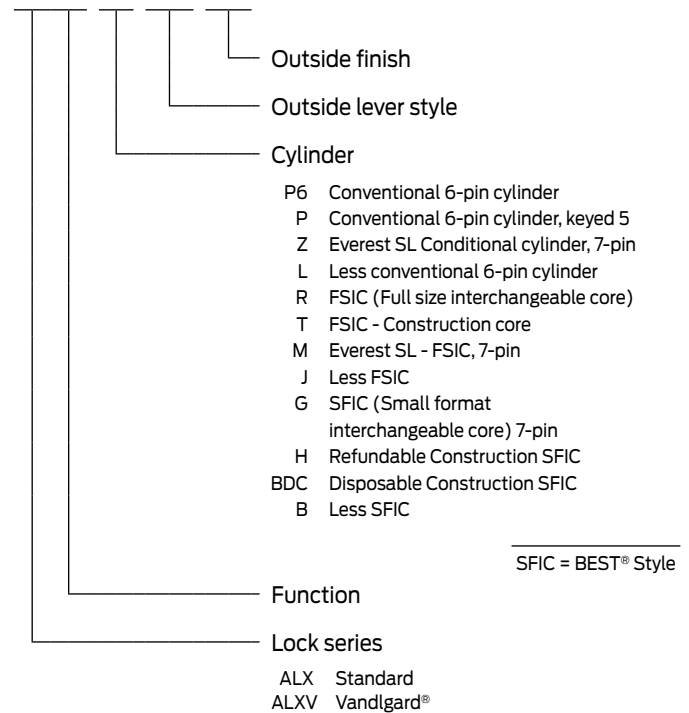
Outside finish

Outside lever style

Cylinder

P6 Conventional 6-pin cylinder
P Conventional 6-pin cylinder, keyed 5
Z Everest SL Conditional cylinder, 7-pin
L Less conventional 6-pin cylinder
R FSIC (Full size interchangeable core)
T FSIC - Construction core
M Everest SL - FSIC, 7-pin
J Less FSIC
G SFIC (Small format interchangeable core) 7-pin
H Refundable Construction SFIC
BDC Disposable Construction SFIC
B Less SFIC

SFIC = BEST® Style

Function

Lock series

ALX Standard
ALXV Vandlgard®